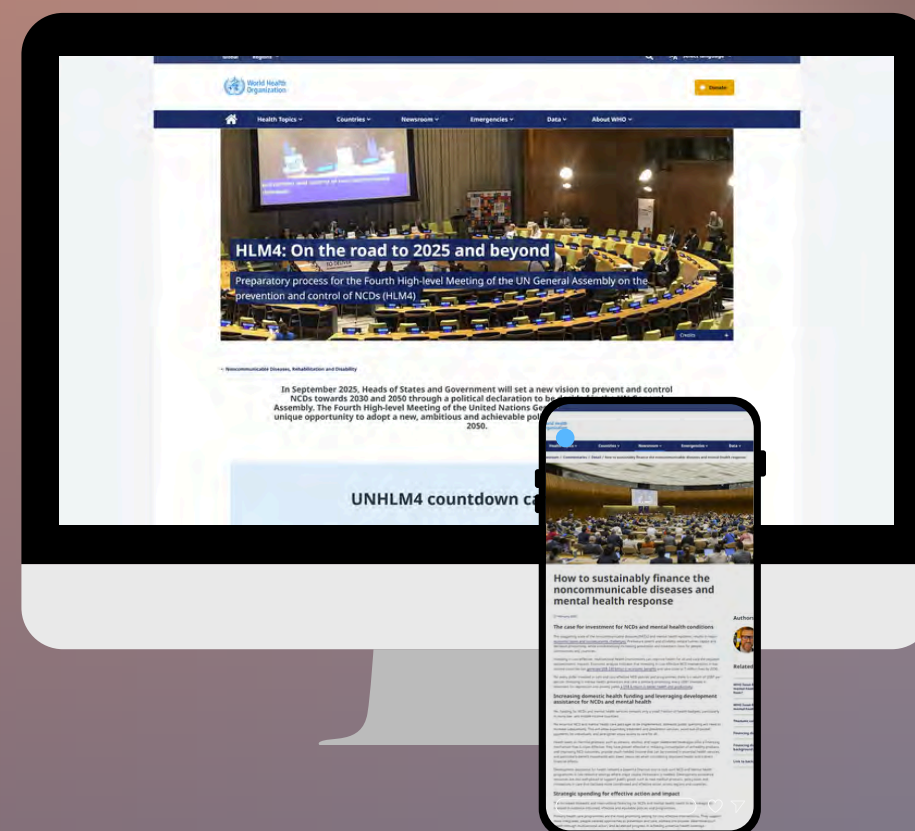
World Health Organization

Donate

Health Topics ⌄ Countries ⌄ Newsroom ⌄ Emergencies ⌄ Data ⌄ About WHO ⌄

HLM4: On the road to 2025 and beyond

Preparatory process for the Fourth High-level Meeting of the UN General Assembly on the prevention and control of NCDs (HLM4)

Credits

← Noncommunicable Diseases, Rehabilitation and Disability

In September 2025, Heads of States and Government will set a new vision to prevent and control NCDs towards 2030 and 2050 through a political declaration to be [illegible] Assembly. The Fourth High-level Meeting of the United Nations Ge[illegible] unique opportunity to adopt a new, ambitious and achievable po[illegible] 2050.

UNHLM4 countdown c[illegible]

Countries ⌄ Newsroom ⌄ Emergencies ⌄ Data ⌄

How to sustainably finance the noncommunicable diseases and mental health response

The case for investment for NCDs and mental health conditions

Increasing domestic health funding and leveraging development assistance for NCDs and mental health

Strategic spending for effective action and impact

Author

Related